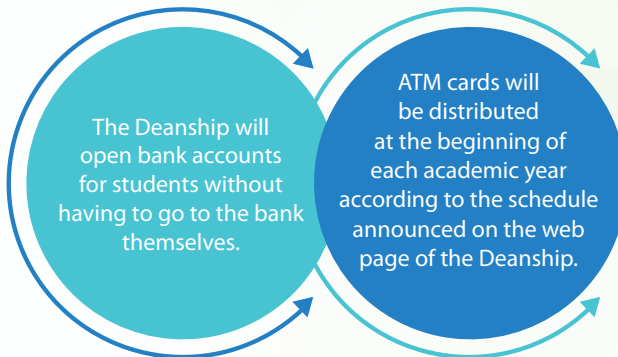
The Deanship will open bank accounts for students without having to go to the bank themselves.

ATM cards will be distributed at the beginning of each academic year according to the schedule announced on the web page of the Deanship.